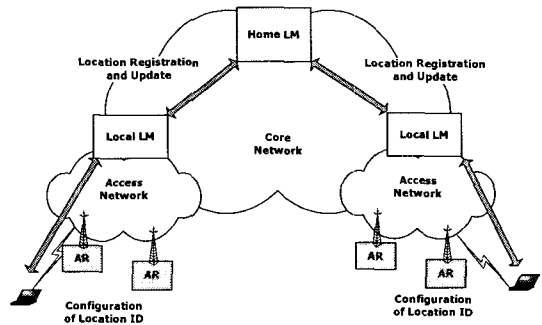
Home LM

Location Registration and Update

Location Registration and Update

Local LM

Core Network

Local LM

Access Network

Access Network

AR

AR

AR

AR

Configuration of Location ID

Configuration of Location ID